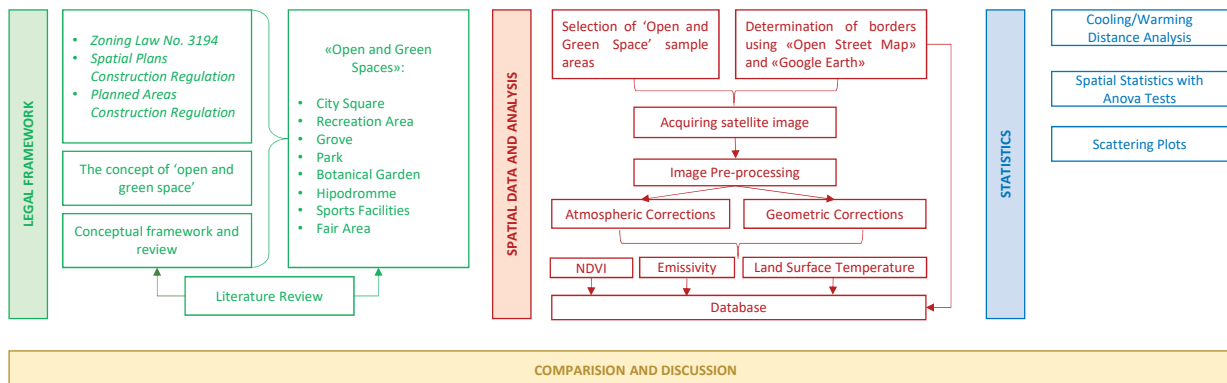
LEGAL FRAMEWORK

• Zoning Law No. 3194
• Spatial Plans Construction Regulation
• Planned Areas Construction Regulation

The concept of 'open and green space'

Conceptual framework and review

Literature Review

«Open and Green Spaces»:

• City Square
• Recreation Area
• Grove
• Park
• Botanical Garden
• Hipodromme
• Sports Facilities
• Fair Area

SPATIAL DATA AND ANALYSIS

Selection of 'Open and Green Space' sample areas

Determination of borders using «Open Street Map» and «Google Earth»

Acquiring satellite image

Image Pre-processing

Atmospheric Corrections

Geometric Corrections

NDVI

Emissivity

Land Surface Temperature

Database

STATISTICS

Cooling/Warming Distance Analysis

Spatial Statistics with Anova Tests

Scattering Plots

COMPARISION AND DISCUSSION